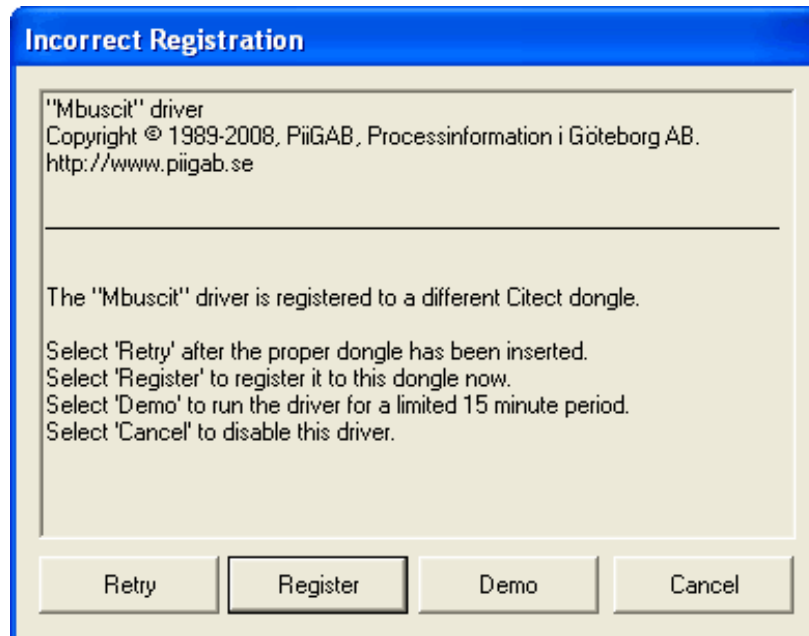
Incorrect Registration

"Mbuscit" driver
Copyright © 1989-2008, PiiGAB, Processinformation i Göteborg AB.
http://www.piigab.se

The "Mbuscit" driver is registered to a different Citect dongle.

Select 'Retry' after the proper dongle has been inserted.
Select 'Register' to register it to this dongle now.
Select 'Demo' to run the driver for a limited 15 minute period.
Select 'Cancel' to disable this driver.

Retry
Register
Demo
Cancel